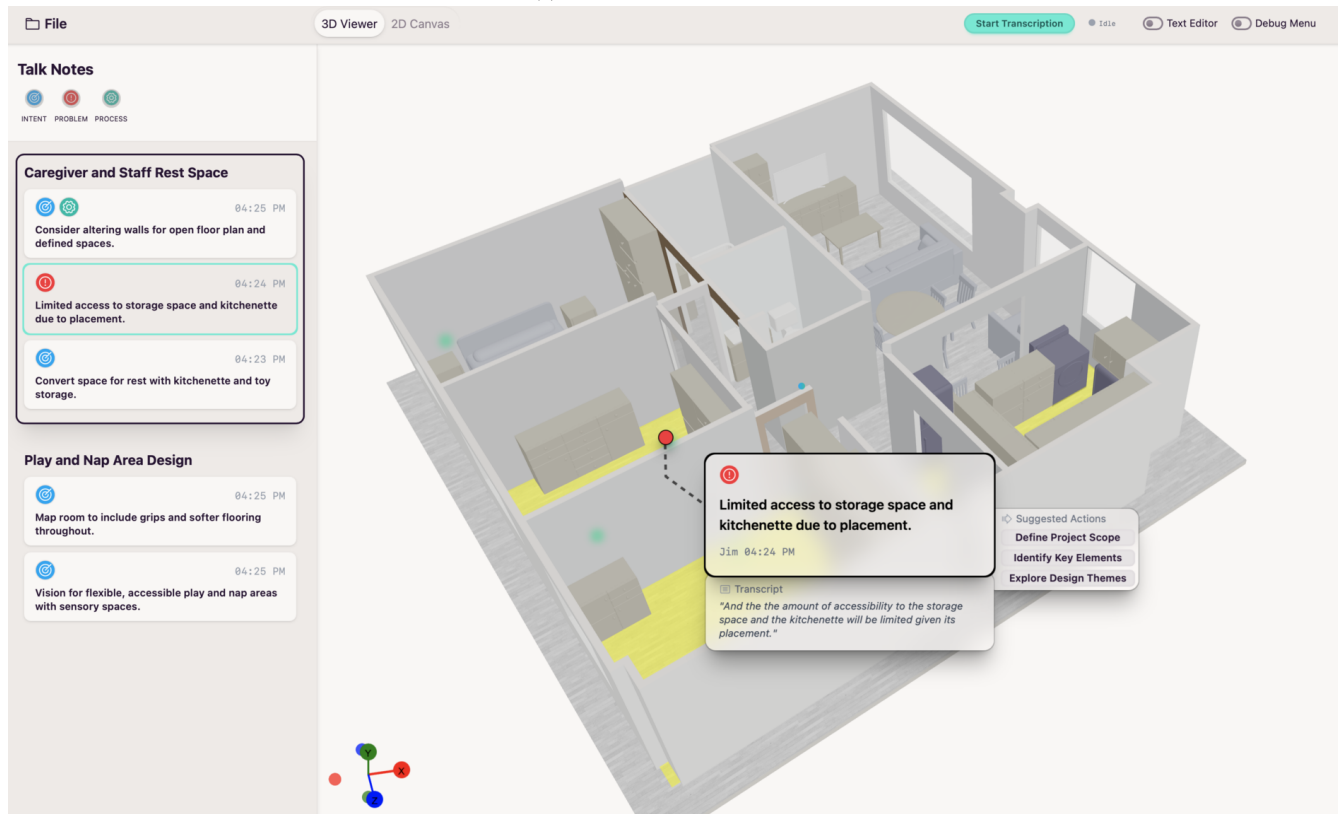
File

3D Viewer 2D Canvas

Start Transcription Idle Text Editor Debug Menu

Talk Notes

INTENT PROBLEM PROCESS

Caregiver and Staff Rest Space

04:25 PM
Consider altering walls for open floor plan and defined spaces.

04:24 PM
Limited access to storage space and kitchenette due to placement.

04:23 PM
Convert space for rest with kitchenette and toy storage.

Play and Nap Area Design

04:25 PM
Map room to include grips and softer flooring throughout.

04:25 PM
Vision for flexible, accessible play and nap areas with sensory spaces.

Limited access to storage space and kitchenette due to placement.

Jim 04:24 PM

Suggested Actions
Define Project Scope
Identify Key Elements
Explore Design Themes

Transcript
"And the the amount of accessibility to the storage space and the kitchenette will be limited given its placement."

Y
X
Z